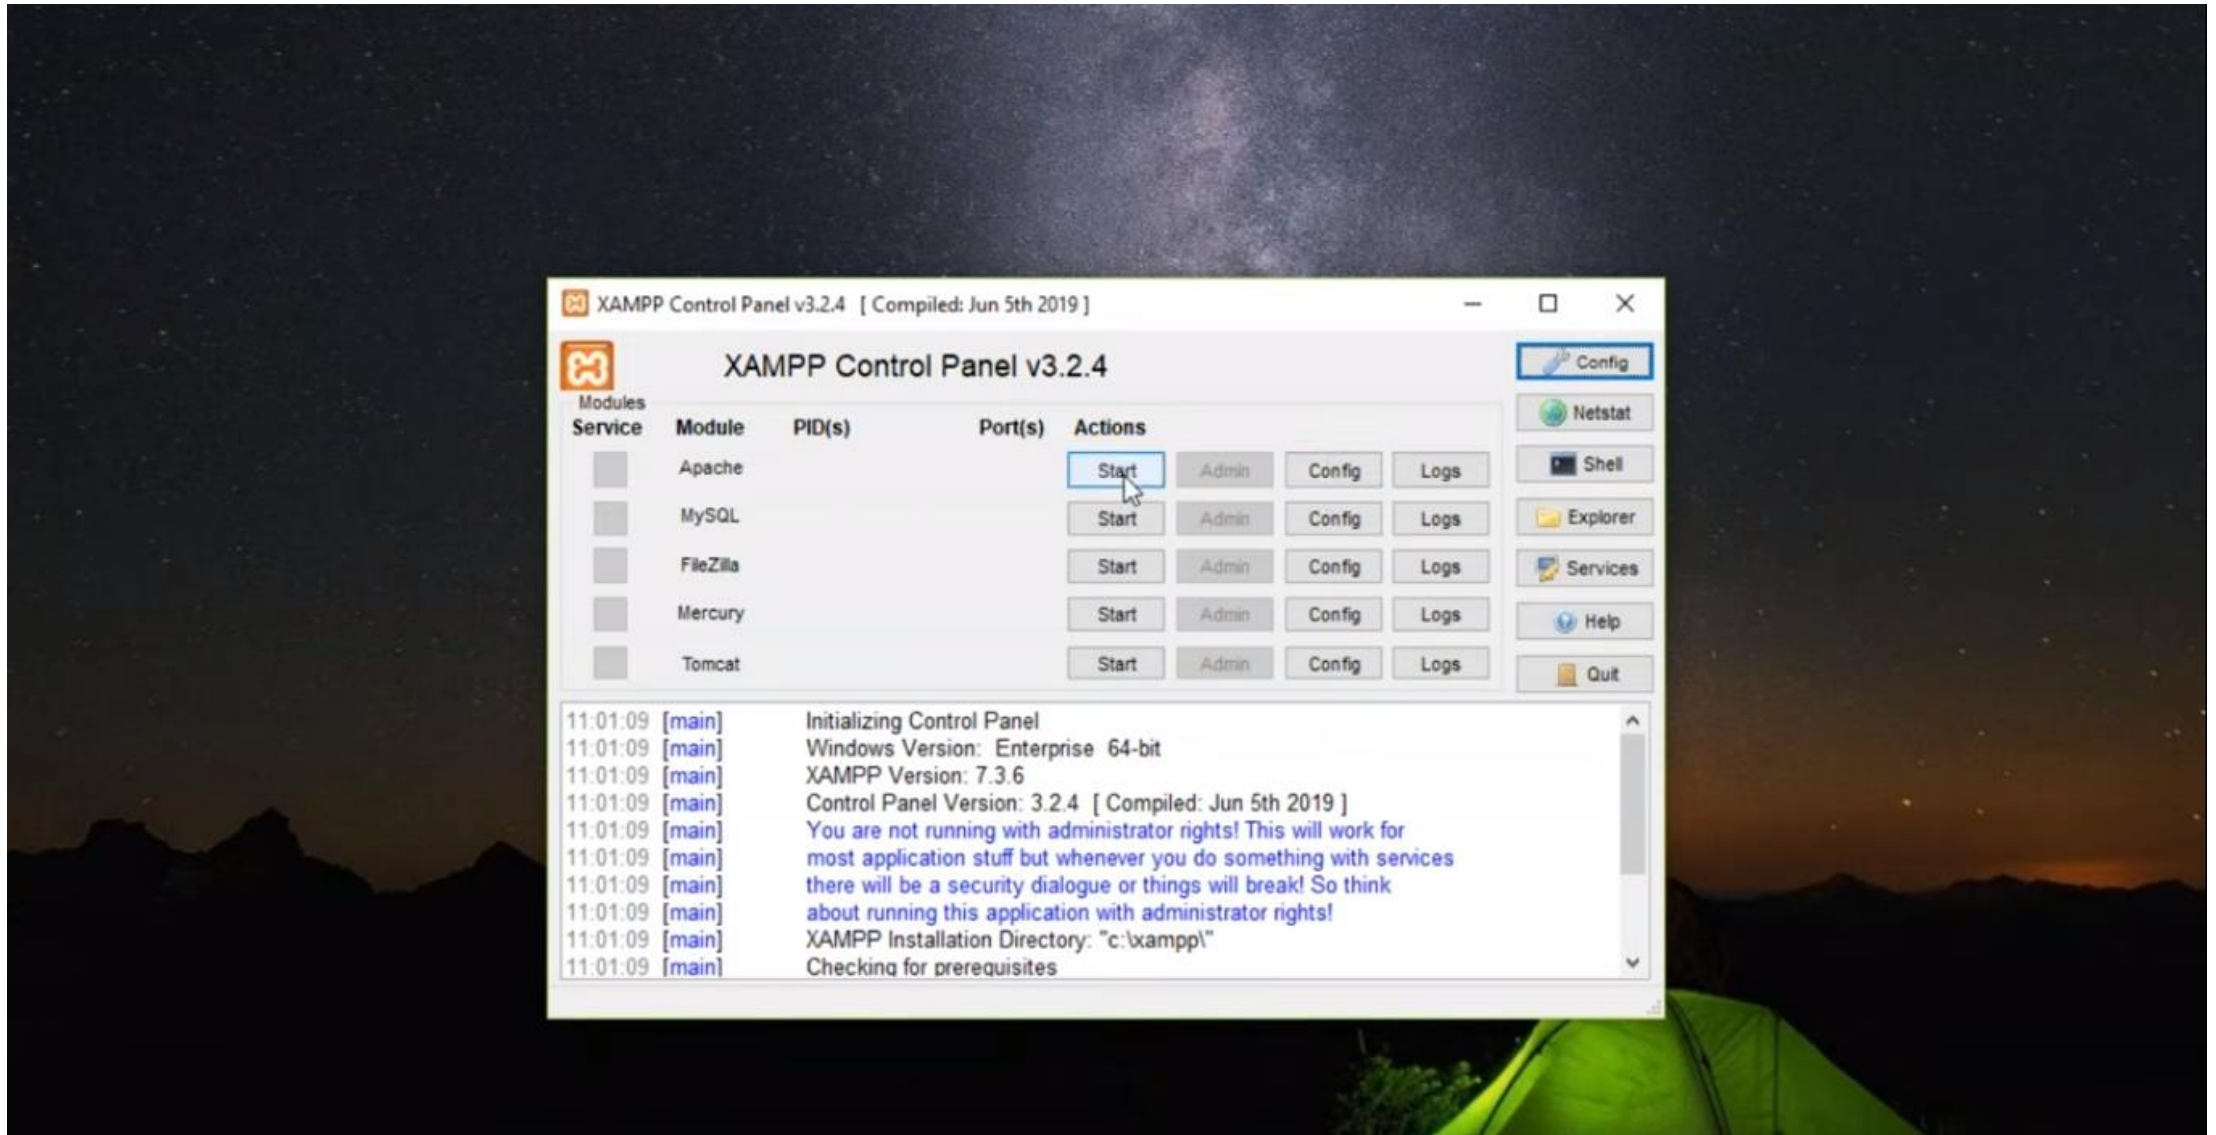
XAMPP Control Panel v3.2.4 [ Compiled: Jun 5th 2019 ]

XAMPP Control Panel v3.2.4

Config
Netstat
Shell
Explorer
Services
Help
Quit

Modules

| Service | Module | PID(s) | Port(s) | Actions | | | |
|---|---|---|---|---|---|---|---|
| | Apache | | | Start | Admin | Config | Logs |
| | MySQL | | | Start | Admin | Config | Logs |
| | FileZilla | | | Start | Admin | Config | Logs |
| | Mercury | | | Start | Admin | Config | Logs |
| | Tomcat | | | Start | Admin | Config | Logs |

11:01:09 [main] Initializing Control Panel
11:01:09 [main] Windows Version: Enterprise 64-bit
11:01:09 [main] XAMPP Version: 7.3.6
11:01:09 [main] Control Panel Version: 3.2.4 [ Compiled: Jun 5th 2019 ]
11:01:09 [main] You are not running with administrator rights! This will work for
11:01:09 [main] most application stuff but whenever you do something with services
11:01:09 [main] there will be a security dialogue or things will break! So think
11:01:09 [main] about running this application with administrator rights!
11:01:09 [main] XAMPP Installation Directory: "c:\xampp\"
11:01:09 [main] Checking for prerequisites